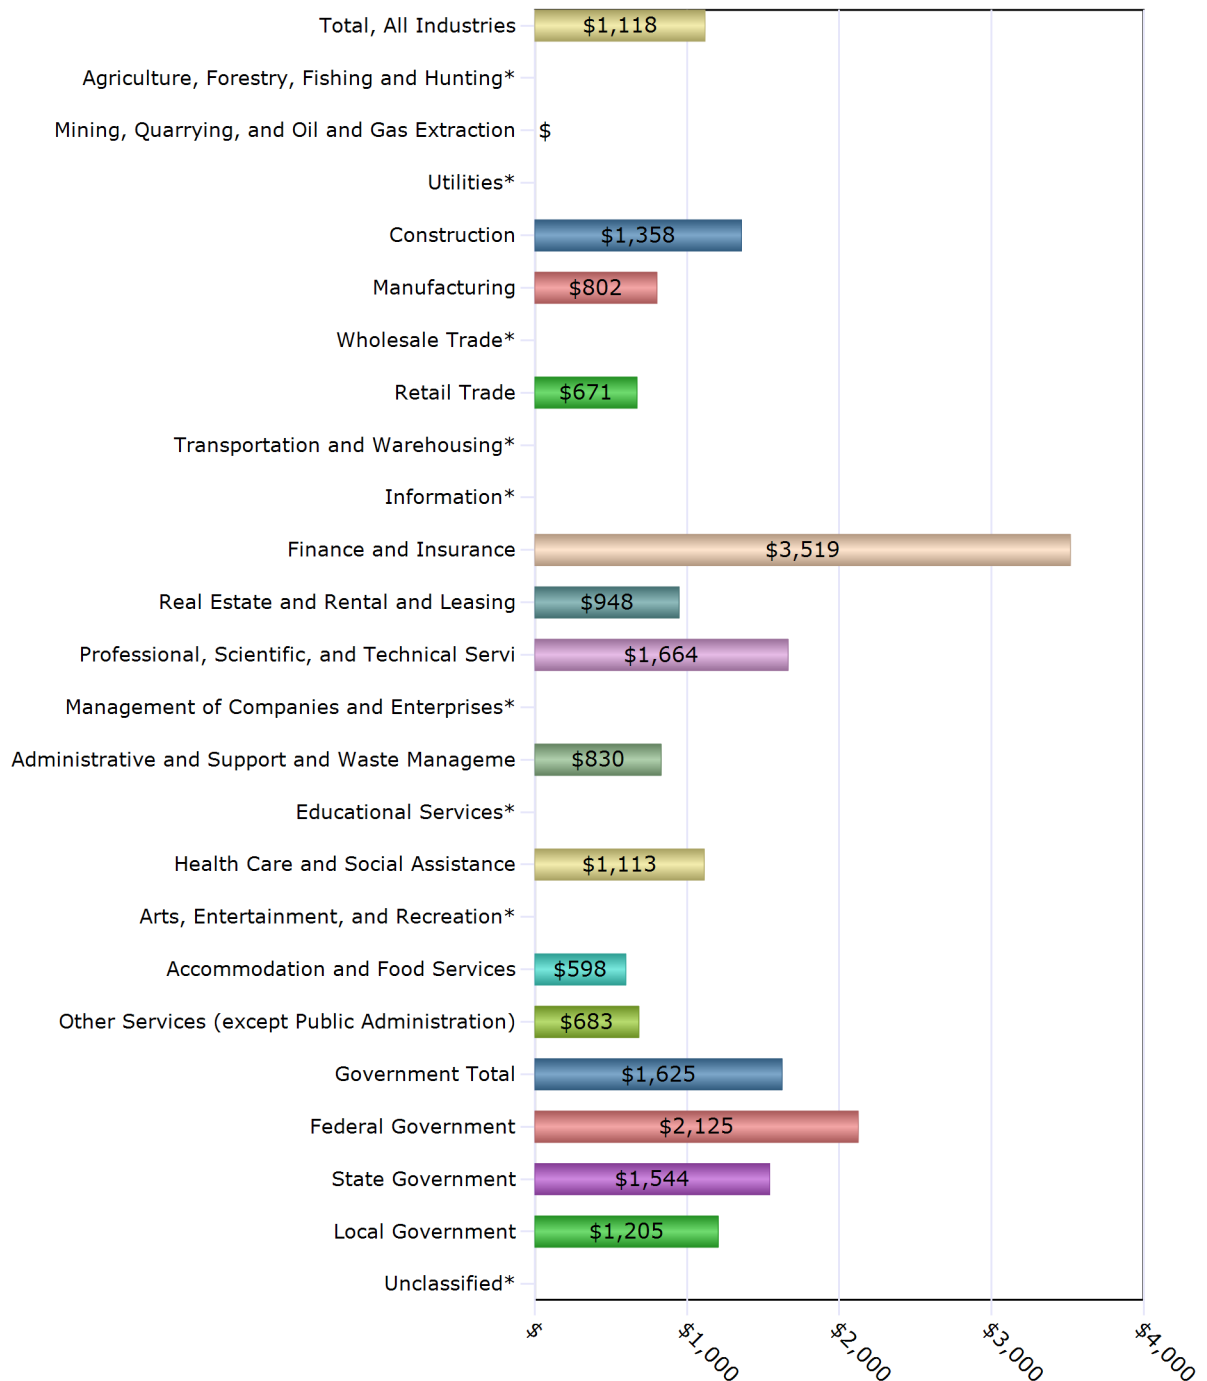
Total, All Industries $1,118
Agriculture, Forestry, Fishing and Hunting*
Mining, Quarrying, and Oil and Gas Extraction $
Utilities*
Construction $1,358
Manufacturing $802
Wholesale Trade*
Retail Trade $671
Transportation and Warehousing*
Information*
Finance and Insurance $3,519
Real Estate and Rental and Leasing $948
Professional, Scientific, and Technical Servi $1,664
Management of Companies and Enterprises*
Administrative and Support and Waste Manageme $830
Educational Services*
Health Care and Social Assistance $1,113
Arts, Entertainment, and Recreation*
Accommodation and Food Services $598
Other Services (except Public Administration) $683
Government Total $1,625
Federal Government $2,125
State Government $1,544
Local Government $1,205
Unclassified*

$ $1,000 $2,000 $3,000 $4,000